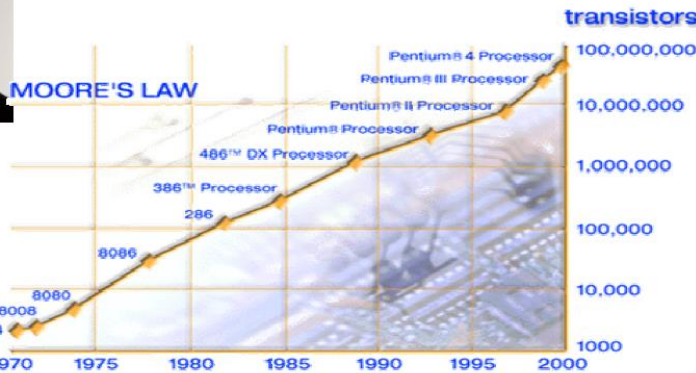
MOORE'S LAW

transistors

Pentium® 4 Processor
Pentium® III Processor
Pentium® II Processor
Pentium® Processor
486™ DX Processor
386™ Processor
286
8086
8080
8008

100,000,000
10,000,000
1,000,000
100,000
10,000
1000

970
1975
1980
1985
1990
1995
2000